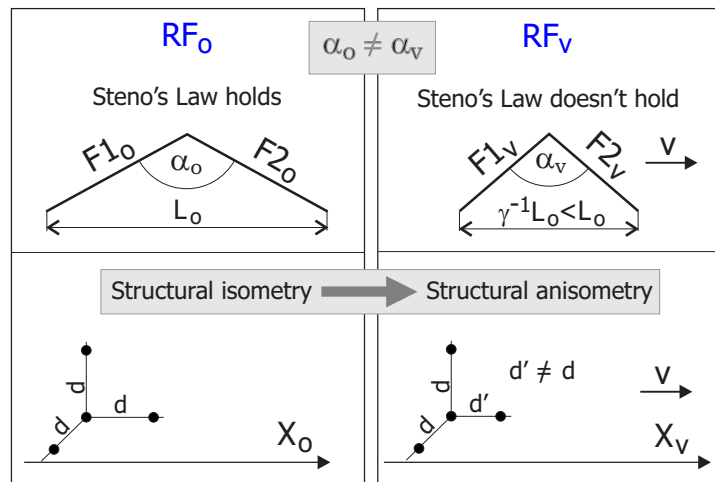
$RF_o$

$\alpha_o \neq \alpha_v$

$RF_v$

Steno's Law holds

Steno's Law doesn't hold

$F1_o$

$\alpha_o$

$F2_o$

$L_o$

$F1_v$

$\alpha_v$

$F2_v$

v

$\gamma^{-1}L_o<L_o$

Structural isometry

Structural anisometry

d

d

d

$X_o$

d

d' ≠ d

d'

d

v

$X_v$